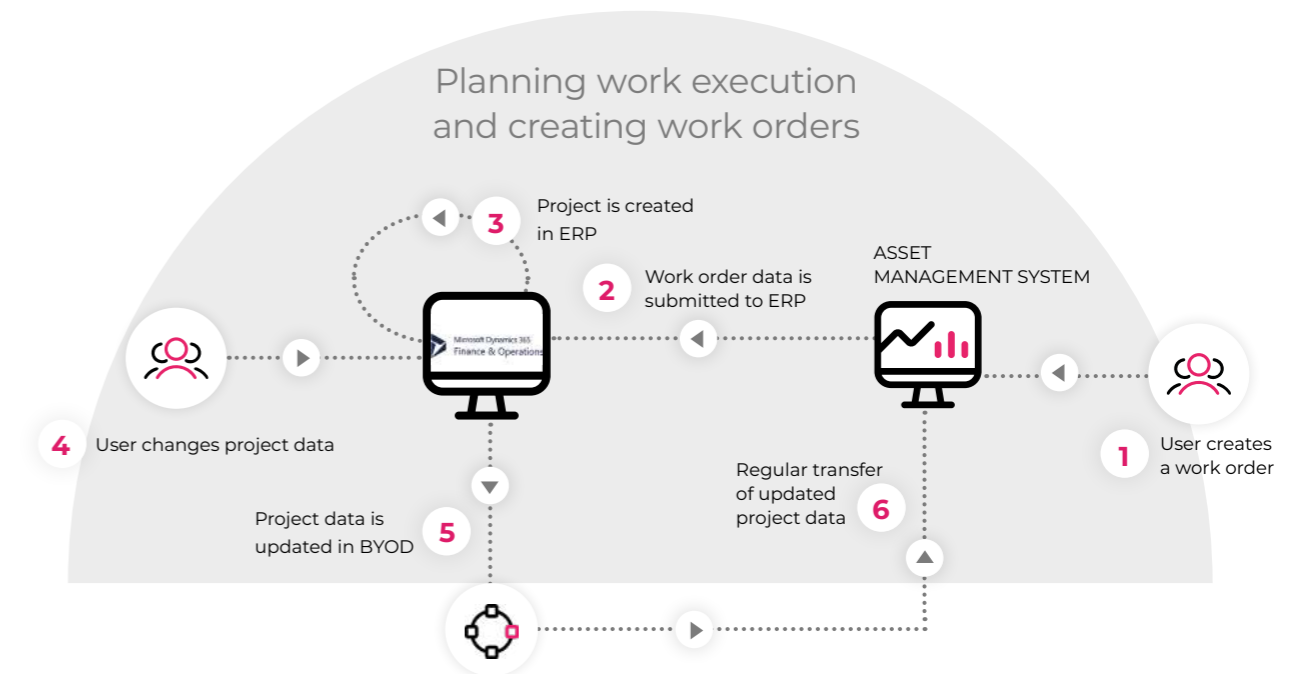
Planning work execution and creating work orders

3 Project is created in ERP

2 Work order data is submitted to ERP

ASSET MANAGEMENT SYSTEM

Microsoft Dynamics 365 Finance & Operations

4 User changes project data

1 User creates a work order

Regular transfer of updated project data 6

Project data is updated in BYOD 5